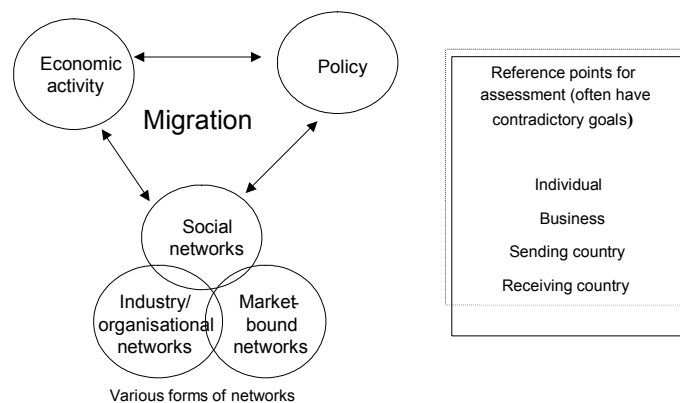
Economic activity

Policy

Migration

Social networks

Industry/ organisational networks

Market-bound networks

Various forms of networks

Reference points for assessment (often have contradictory goals)

Individual

Business

Sending country

Receiving country